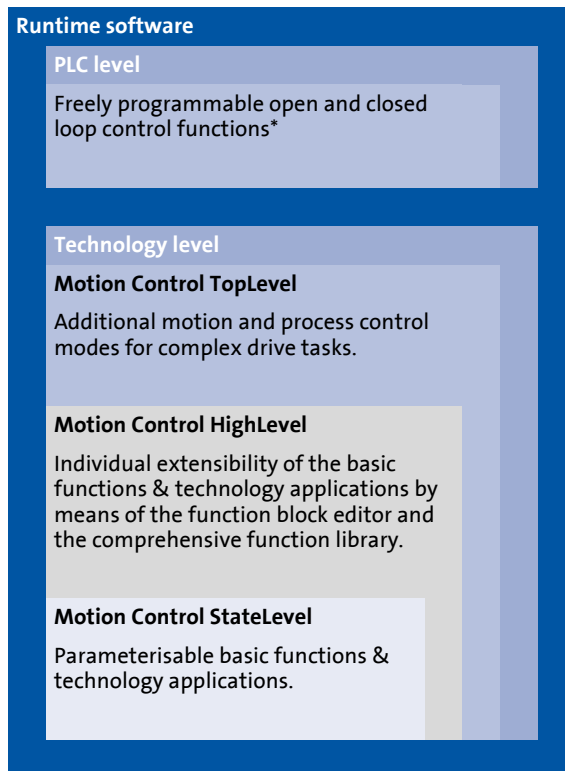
Runtime software

PLC level

Freely programmable open and closed loop control functions*

Technology level

Motion Control TopLevel

Additional motion and process control modes for complex drive tasks.

Motion Control HighLevel

Individual extensibility of the basic functions & technology applications by means of the function block editor and the comprehensive function library.

Motion Control StateLevel

Parameterisable basic functions & technology applications.